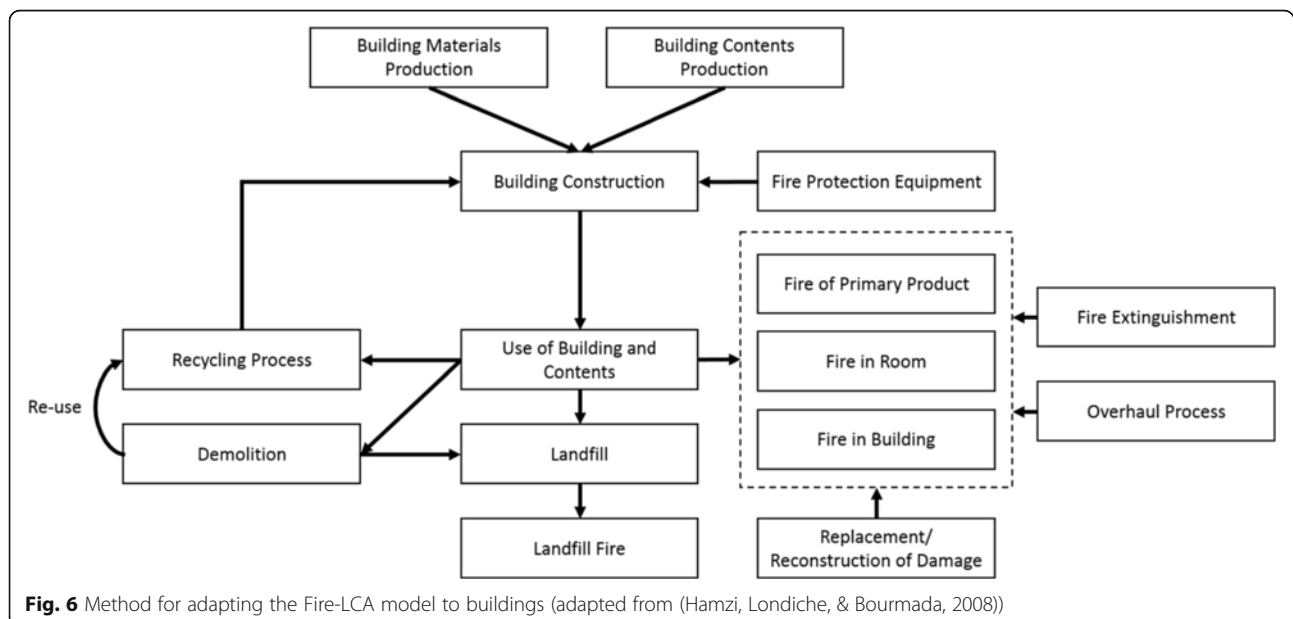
Building Materials Production

Building Contents Production

Building Construction

Fire Protection Equipment

Fire of Primary Product

Fire Extinguishment

Recycling Process

Use of Building and Contents

Fire in Room

Re-use

Overhaul Process

Demolition

Landfill

Fire in Building

Landfill Fire

Replacement/ Reconstruction of Damage

**Fig. 6** Method for adapting the Fire-LCA model to buildings (adapted from (Hamzi, Londiche, & Bourmada, 2008))